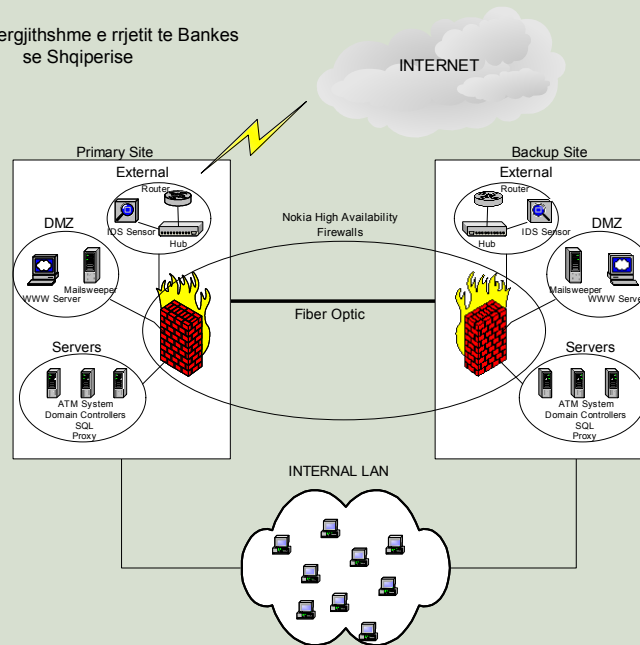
ergjithshme e rrjetit te Bankes se Shqiperise

INTERNET

Primary Site

External

Router

IDS Sensor

Hub

DMZ

WWW Server

Mailsweeper

Servers

ATM System
Domain Controllers
SQL
Proxy

Nokia High Availability Firewalls

Fiber Optic

Backup Site

External

Router

Hub

IDS Sensor

DMZ

Mailsweeper

WWW Serv

Servers

ATM System
Domain Controllers
SQL
Proxy

INTERNAL LAN